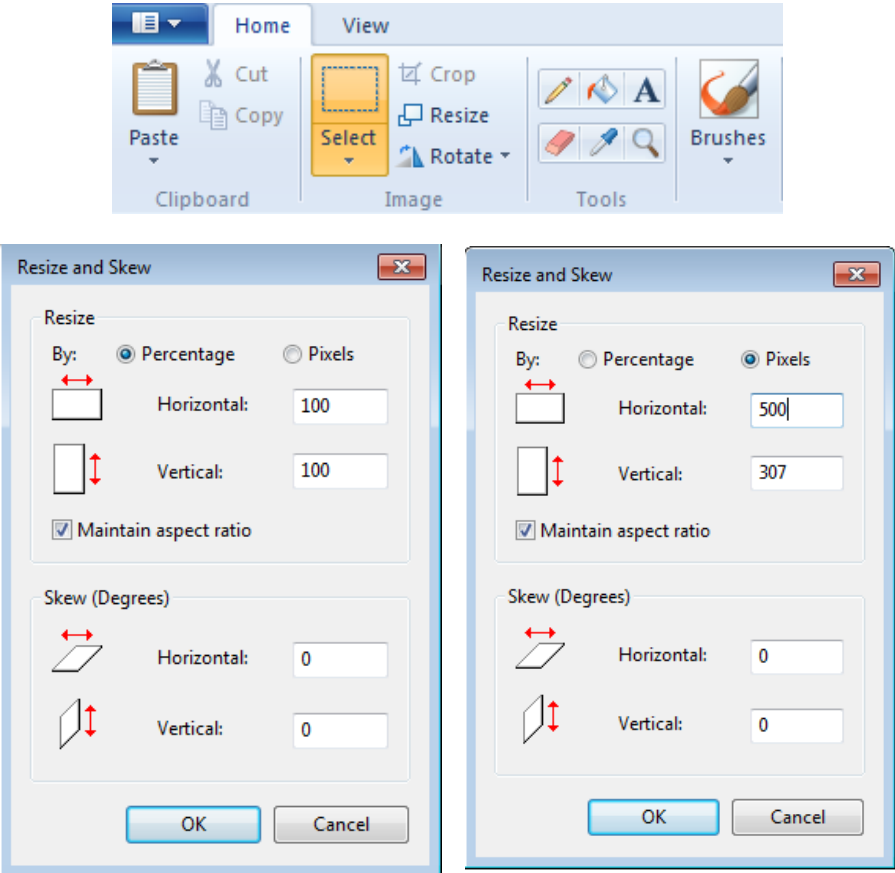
Home View

Paste

Cut

Copy

Clipboard

Select

Crop

Resize

Rotate

Image

A

Tools

Brushes

Resize and Skew

Resize

By: Percentage Pixels

Horizontal: 100

Vertical: 100

Maintain aspect ratio

Skew (Degrees)

Horizontal: 0

Vertical: 0

OK Cancel

Resize and Skew

Resize

By: Percentage Pixels

Horizontal: 500

Vertical: 307

Maintain aspect ratio

Skew (Degrees)

Horizontal: 0

Vertical: 0

OK Cancel